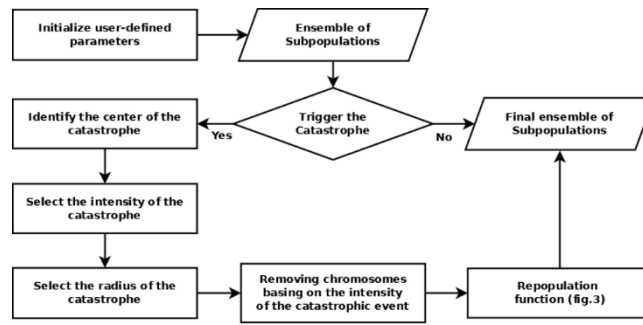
Initialize user-defined parameters

Ensemble of Subpopulations

Trigger the Catastrophe

Yes

No

Identify the center of the catastrophe

Final ensemble of Subpopulations

Select the intensity of the catastrophe

Select the radius of the catastrophe

Removing chromosomes basing on the intensity of the catastrophic event

Repopulation function (fig.3)